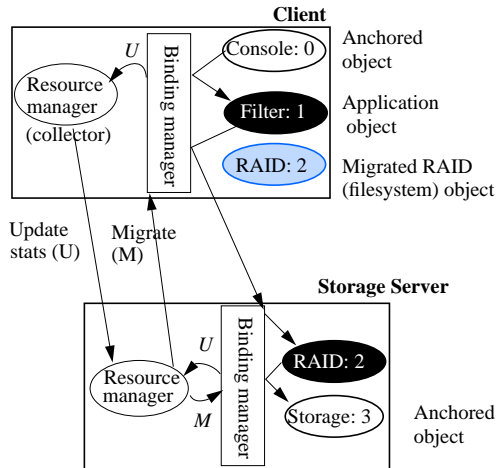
Client

U

Resource manager (collector)

Binding manager

Console: 0

Filter: 1

RAID: 2

Anchored object

Application object

Migrated RAID (filesystem) object

Update stats (U)

Migrate (M)

Storage Server

U

Resource manager

M

Binding manager

RAID: 2

Storage: 3

Anchored object